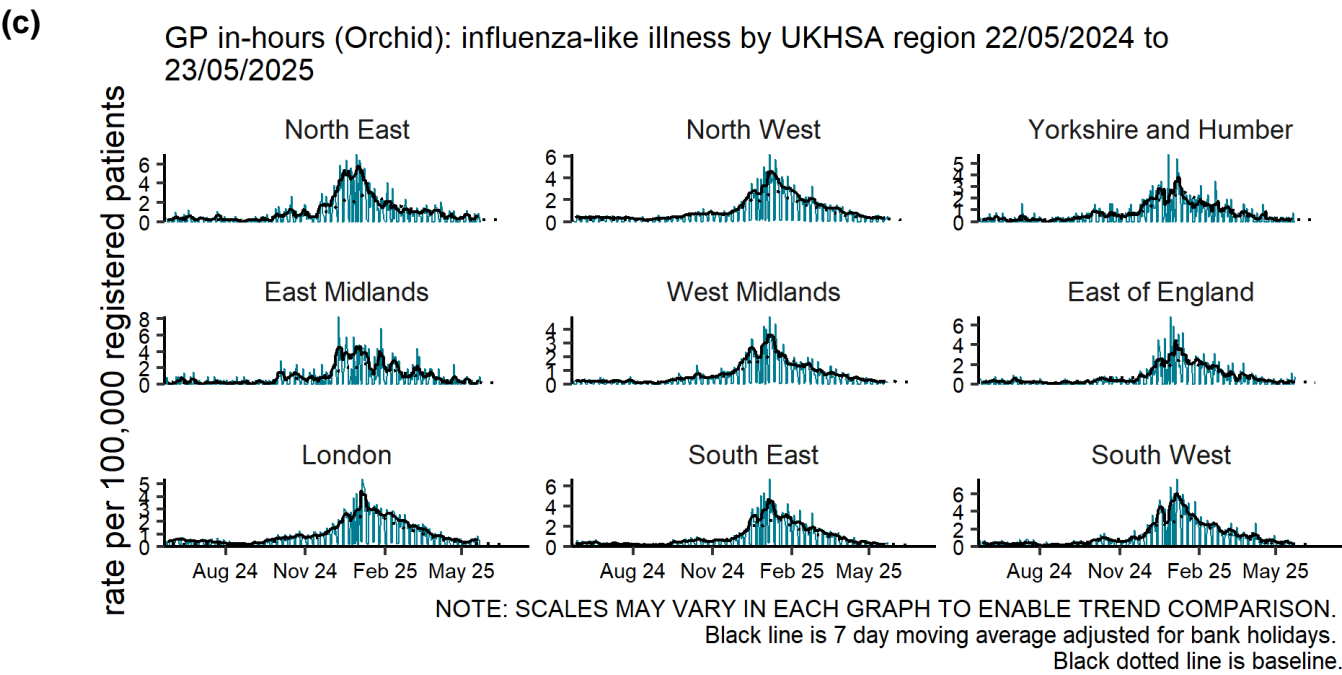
(c)

GP in-hours (Orchid): influenza-like illness by UKHSA region 22/05/2024 to 23/05/2025

rate per 100,000 registered patients

North East
6
4
2
0

North West
6
4
2
0

Yorkshire and Humber
5
4
3
2
1
0

East Midlands
8
6
4
2
0

West Midlands
4
3
2
1
0

East of England
6
4
2
0

London
5
4
3
2
1
0

South East
6
4
2
0

South West
6
4
2
0

Aug 24 Nov 24 Feb 25 May 25

Aug 24 Nov 24 Feb 25 May 25

Aug 24 Nov 24 Feb 25 May 25

NOTE: SCALES MAY VARY IN EACH GRAPH TO ENABLE TREND COMPARISON.
Black line is 7 day moving average adjusted for bank holidays.
Black dotted line is baseline.